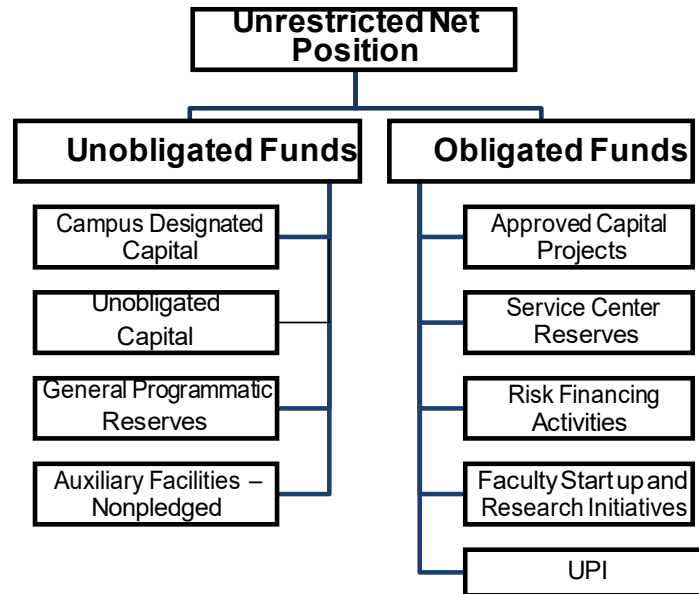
Unrestricted Net Position

Unobligated Funds

Campus Designated Capital

Unobligated Capital

General Programmatic Reserves

Auxiliary Facilities – Nonpledged

Obligated Funds

Approved Capital Projects

Service Center Reserves

Risk Financing Activities

Faculty Start up and Research Initiatives

UPI